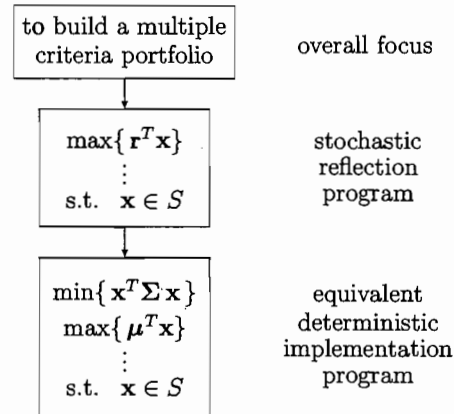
to build a multiple criteria portfolio

overall focus

$\max\{\mathbf{r}^T\mathbf{x}\}$
$\vdots$
s.t. $\mathbf{x} \in S$

stochastic reflection program

$\min\{\mathbf{x}^T\mathbf{\Sigma}\mathbf{x}\}$
$\max\{\boldsymbol{\mu}^T\mathbf{x}\}$
$\vdots$
s.t. $\mathbf{x} \in S$

equivalent deterministic implementation program